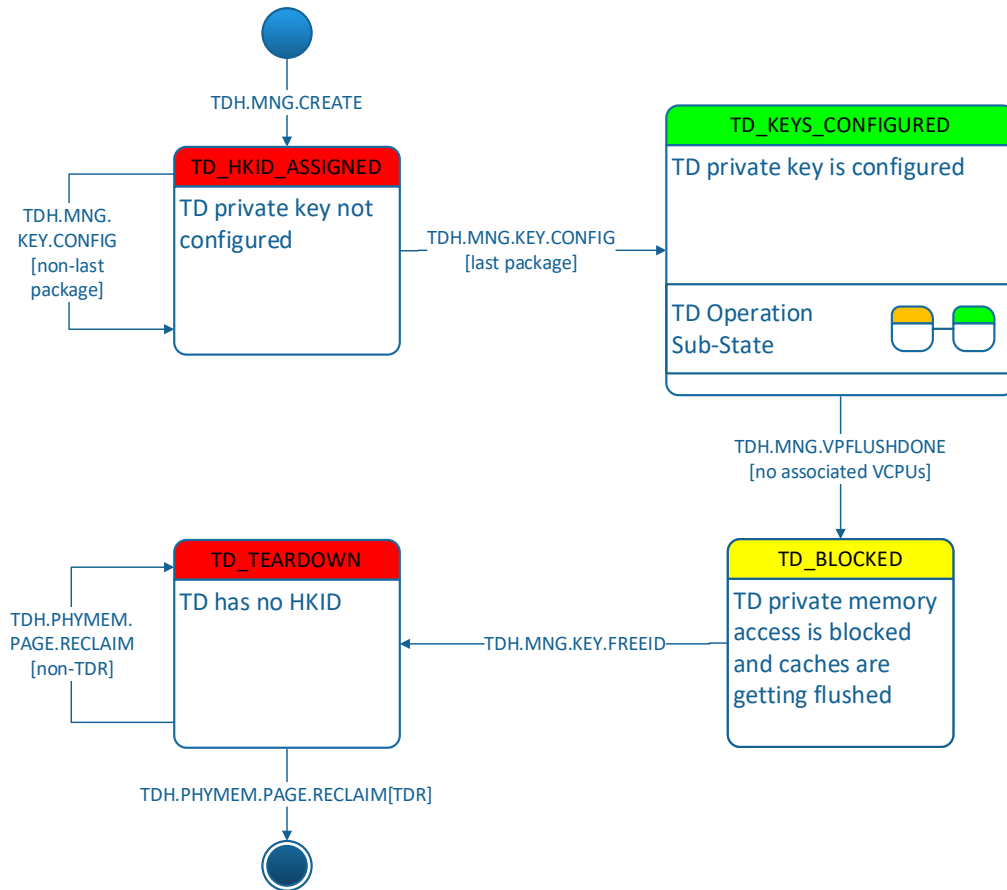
TDH.MNG.CREATE

TD_HKID_ASSIGNED

TD private key not configured

TDH.MNG. KEY.CONFIG [non-last package]

TDH.MNG.KEY.CONFIG [last package]

TD_KEYS_CONFIGURED

TD private key is configured

TD Operation Sub-State

TDH.MNG.VPFLUSHDONE [no associated VCPUs]

TD_BLOCKED

TD private memory access is blocked and caches are getting flushed

TDH.MNG.KEY.FREEID

TD_TEARDOWN

TD has no HKID

TDH.PHYMEM. PAGE.RECLAIM [non-TDR]

TDH.PHYMEM.PAGE.RECLAIM[TDR]